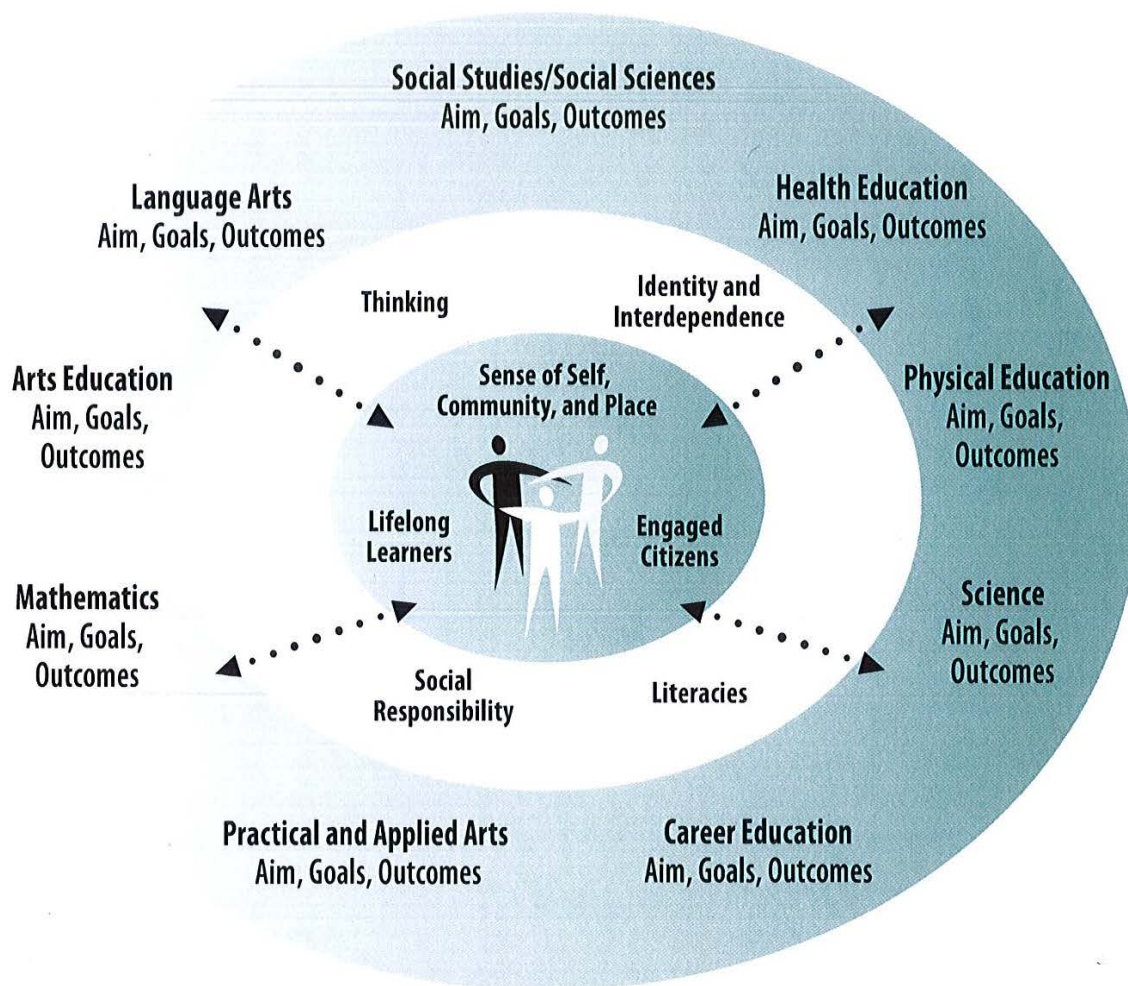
Social Studies/Social Sciences
Aim, Goals, Outcomes

Language Arts
Aim, Goals, Outcomes

Health Education
Aim, Goals, Outcomes

Thinking

Identity and Interdependence

Arts Education
Aim, Goals, Outcomes

Sense of Self, Community, and Place

Physical Education
Aim, Goals, Outcomes

Lifelong Learners

Engaged Citizens

Mathematics
Aim, Goals, Outcomes

Science
Aim, Goals, Outcomes

Social Responsibility

Literacies

Practical and Applied Arts
Aim, Goals, Outcomes

Career Education
Aim, Goals, Outcomes